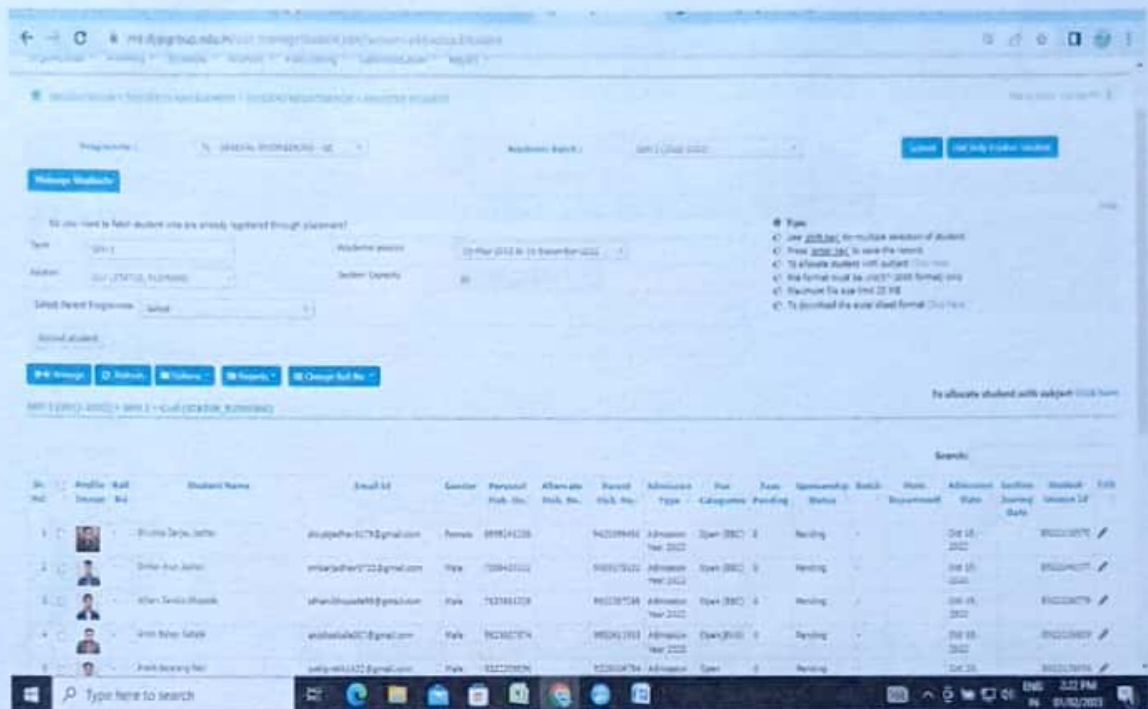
Programme : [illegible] Academic Batch : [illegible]

Submit

Manage Students

Do you want to fetch student who are already registered through placement?

Term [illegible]
Academic session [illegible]
Section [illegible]
Section Capacity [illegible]
Select Parent Programme Select

Enroll student

Tips
Use shift key for multiple selection of student
Press enter key to save the record
To allocate student with subject Click Here
File format must be .XLSX
Maximum file size limit 25 MB
To download the excel sheet format Click Here

Manage Refresh Options Reports Change Roll No

To allocate student with subject Click here

Search:

| Sr. No. | Profile Image | Roll No. | Student Name | Email Id | Gender | Personal Mob. No. | Alternate Mob. No. | Parent Mob. No. | Admission Type | Fee Category | Fees Pending | Sponsorship Status | Batch | Hostel Requirement | Admission Date | Section Joining Date | Student Session Id | Edit |
|---|---|---|---|---|---|---|---|---|---|---|---|---|---|---|---|---|---|---|
| 1 | | - | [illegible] | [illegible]@gmail.com | Female | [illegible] | | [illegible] | Admission Year 2022 | Open (OBC) | 0 | Pending | - | | Oct 18, 2022 | | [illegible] | |
| 2 | | - | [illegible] | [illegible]@gmail.com | Male | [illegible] | | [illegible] | Admission Year 2022 | Open (OBC) | 0 | Pending | - | | Oct 18, 2022 | | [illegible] | |
| 3 | | - | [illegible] | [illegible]@gmail.com | Male | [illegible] | | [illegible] | Admission Year 2022 | Open (OBC) | 0 | Pending | - | | Oct 18, 2022 | | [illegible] | |
| 4 | | - | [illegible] | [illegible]@gmail.com | Male | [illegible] | | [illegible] | Admission Year 2022 | Open (EWS) | 0 | Pending | - | | Oct 18, 2022 | | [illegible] | |
| 5 | | - | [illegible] | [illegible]@gmail.com | Male | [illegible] | | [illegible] | Admission | Open | | Pending | | | Oct 20, | | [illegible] | |

Type here to search

ENG IN 3:22 PM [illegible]